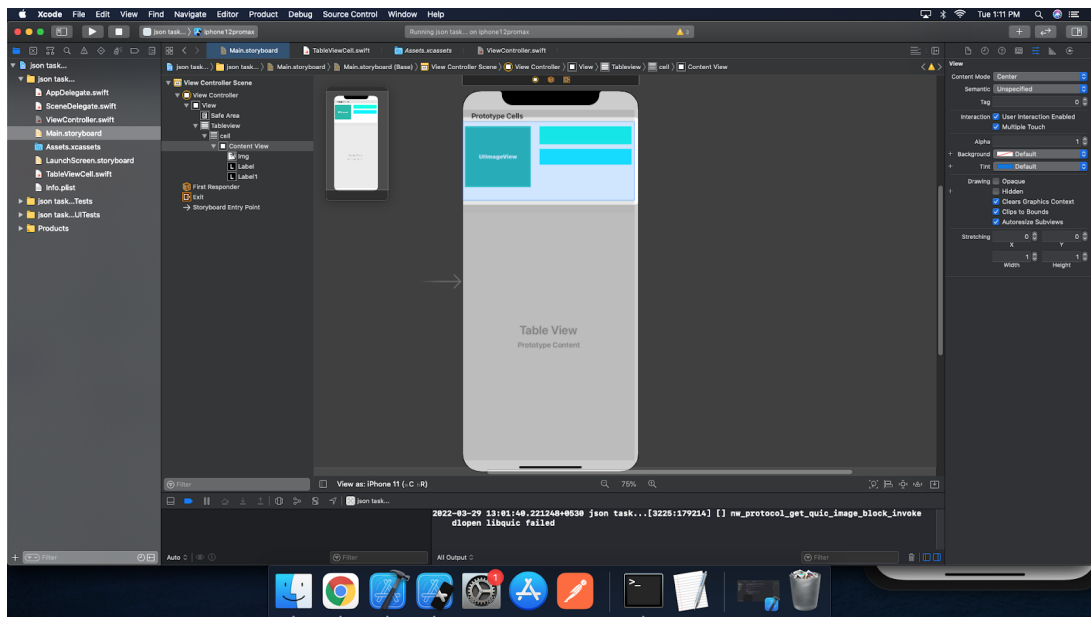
Xcode File Edit View Find Navigate Editor Product Debug Source Control Window Help

Tue 1:11 PM

json task...) iphone12promax

Running json task... on iphone12promax

⚠ 8

Main.storyboard

TableViewCell.swift

Assets.xcassets

ViewController.swift

json task...

json task...

AppDelegate.swift

SceneDelegate.swift

ViewController.swift

Main.storyboard

Assets.xcassets

LaunchScreen.storyboard

TableViewCell.swift

Info.plist

json task...Tests

json task...UITests

Products

json task... 〉 json task... 〉 Main.storyboard 〉 Main.storyboard (Base) 〉 View Controller Scene 〉 View Controller 〉 View 〉 Tableview 〉 cell 〉 Content View

View Controller Scene

View Controller

View

Safe Area

Tableview

cell

Content View

img

Label

Label1

First Responder

Exit

Storyboard Entry Point

Prototype Cells

UIImageView

Table View

Prototype Content

View

Content Mode Center

Semantic Unspecified

Tag 0

Interaction User Interaction Enabled

Multiple Touch

Alpha 1

Background Default

Tint Default

Drawing Opaque

Hidden

Clears Graphics Context

Clips to Bounds

Autoresize Subviews

Stretching 0 0

X Y

1 1

Width Height

Filter

View as: iPhone 11 (wC hR)

75%

json task...

2022-03-29 13:01:40.221248+0530 json task...[3225:179214] [] nw_protocol_get_quic_image_block_invoke dlopen libquic failed

Filter

Auto

Filter

All Output

Filter

1